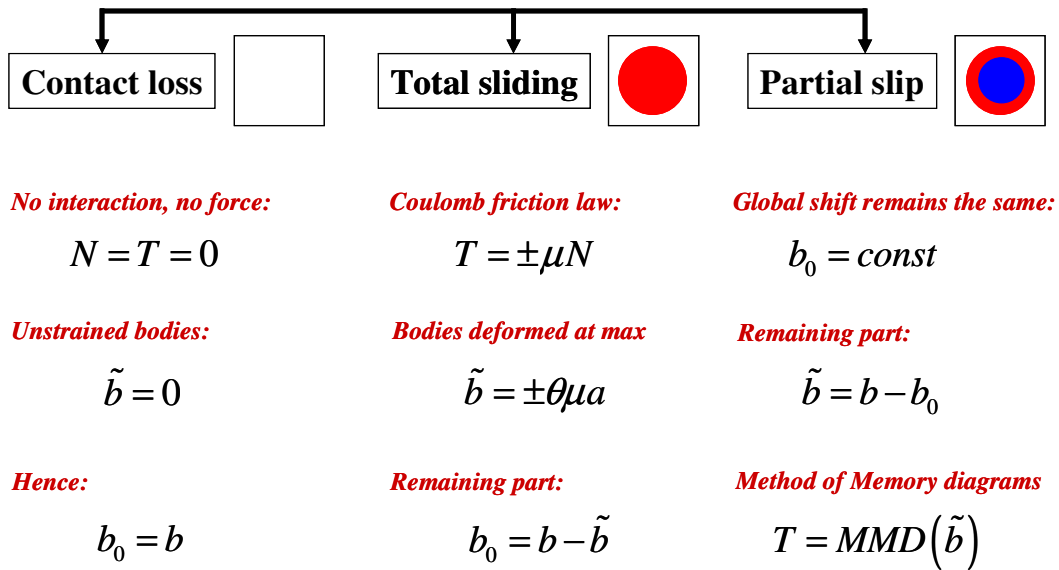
Contact loss

Total sliding

Partial slip

No interaction, no force:

$N = T = 0$

Unstrained bodies:

$\tilde{b} = 0$

Hence:

$b_0 = b$

Coulomb friction law:

$T = \pm \mu N$

Bodies deformed at max

$\tilde{b} = \pm \theta \mu a$

Remaining part:

$b_0 = b - \tilde{b}$

Global shift remains the same:

$b_0 = const$

Remaining part:

$\tilde{b} = b - b_0$

Method of Memory diagrams

$T = MMD\left(\tilde{b}\right)$